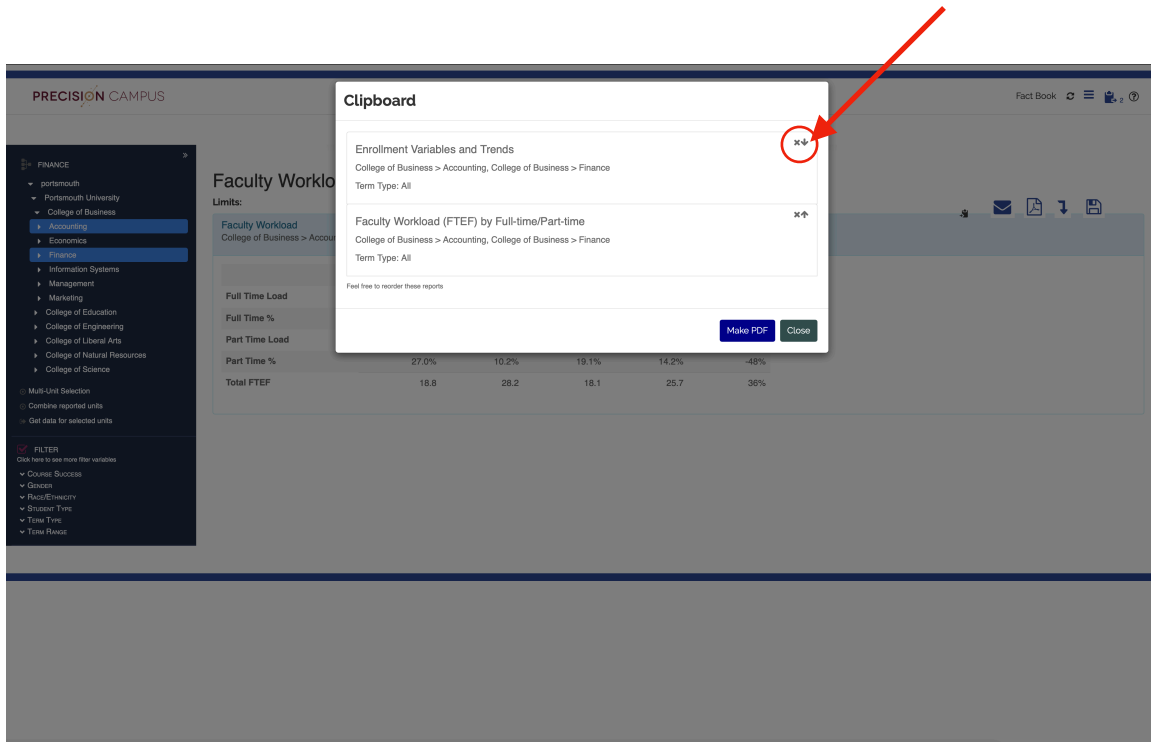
PRECISION CAMPUS

Fact Book

FINANCE
portsmouth
Portsmouth University
College of Business
Accounting
Economics
Finance
Information Systems
Management
Marketing
College of Education
College of Engineering
College of Liberal Arts
College of Natural Resources
College of Science

Multi-Unit Selection
Combine reported units
Get data for selected units

FILTER
Click here to see more filter variables
Course Success
Gender
Race/Ethnicity
Student Type
Term Type
Term Range

Faculty Worklo
Limits:
Faculty Workload
College of Business > Accou

| | | | | | |
|---|---|---|---|---|---|
| Full Time Load | | | | | |
| Full Time % | | | | | |
| Part Time Load | | | | | |
| Part Time % | 27.0% | 10.2% | 19.1% | 14.2% | -48% |
| Total FTEF | 18.8 | 28.2 | 18.1 | 25.7 | 36% |

Clipboard

Enrollment Variables and Trends
College of Business > Accounting, College of Business > Finance
Term Type: All

Faculty Workload (FTEF) by Full-time/Part-time
College of Business > Accounting, College of Business > Finance
Term Type: All

Feel free to reorder these reports

Make PDF
Close